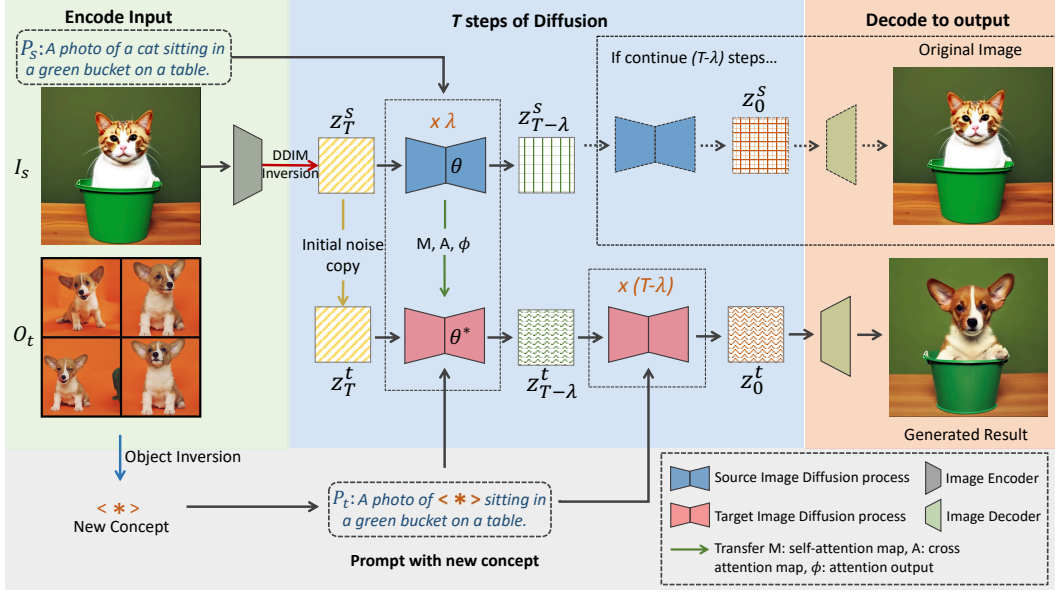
Encode Input

T steps of Diffusion

Decode to output

$P_s$: A photo of a cat sitting in a green bucket on a table.

If continue (T-λ) steps...

Original Image

$I_s$

DDIM Inversion

$z_T^s$

x λ

$\theta$

$z_{T-\lambda}^s$

$z_0^s$

Initial noise copy

M, A, $\phi$

$O_t$

x (T-λ)

$\theta^*$

$z_T^t$

$z_{T-\lambda}^t$

$z_0^t$

Generated Result

Object Inversion

< * >
New Concept

$P_t$: A photo of < * > sitting in a green bucket on a table.

Prompt with new concept

Source Image Diffusion process

Image Encoder

Target Image Diffusion process

Image Decoder

Transfer M: self-attention map, A: cross attention map, $\phi$: attention output